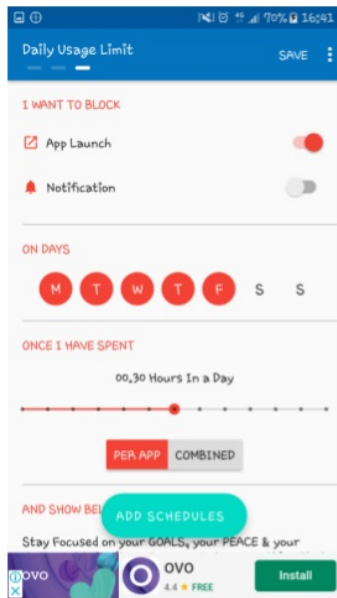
70% 16:41

Daily Usage Limit

SAVE

I WANT TO BLOCK

App Launch

Notification

ON DAYS

M T W T F S S

ONCE I HAVE SPENT

00,30 Hours In a Day

PER APP COMBINED

AND SHOW BE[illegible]

ADD SCHEDULES

Stay Focused on your GOALS, your PEACE & your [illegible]

OVO

OVO

4.4 ★ FREE

Install